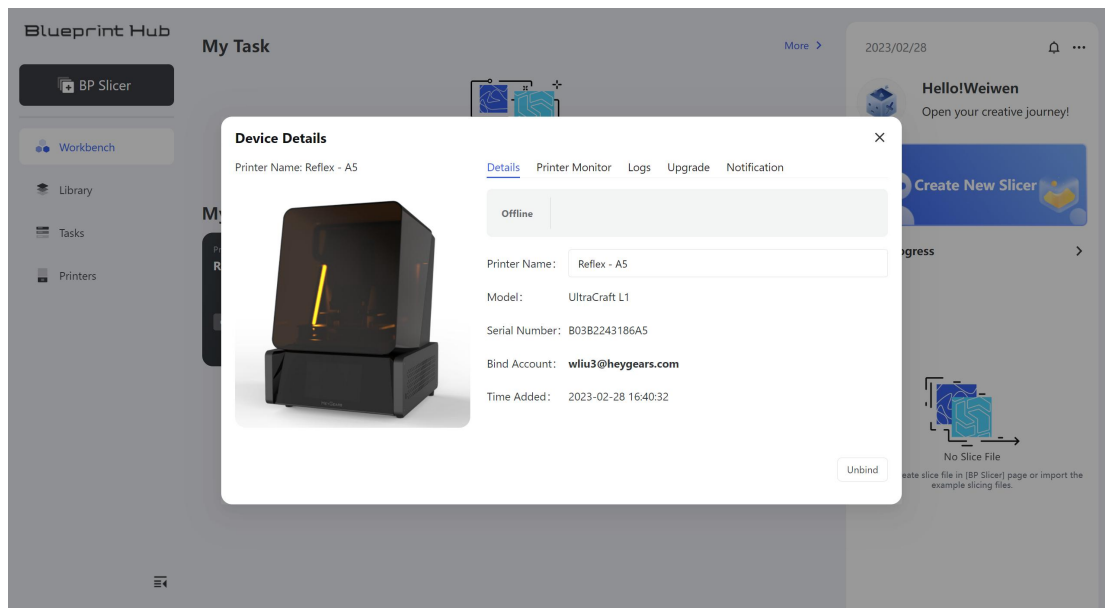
Blueprint Hub

BP Slicer

Workbench

Library

Tasks

Printers

My Task

More >

My

R

2023/02/28

Hello!Weiwen

Open your creative journey!

Create New Slicer

ogress

No Slice File

eate slice file in [BP Slicer] page or import the example slicing files.

Device Details

Printer Name: Reflex - A5

Details Printer Monitor Logs Upgrade Notification

Offline

Printer Name: Reflex - A5

Model: UltraCraft L1

Serial Number: B03B2243186A5

Bind Account: wliu3@heygears.com

Time Added: 2023-02-28 16:40:32

Unbind